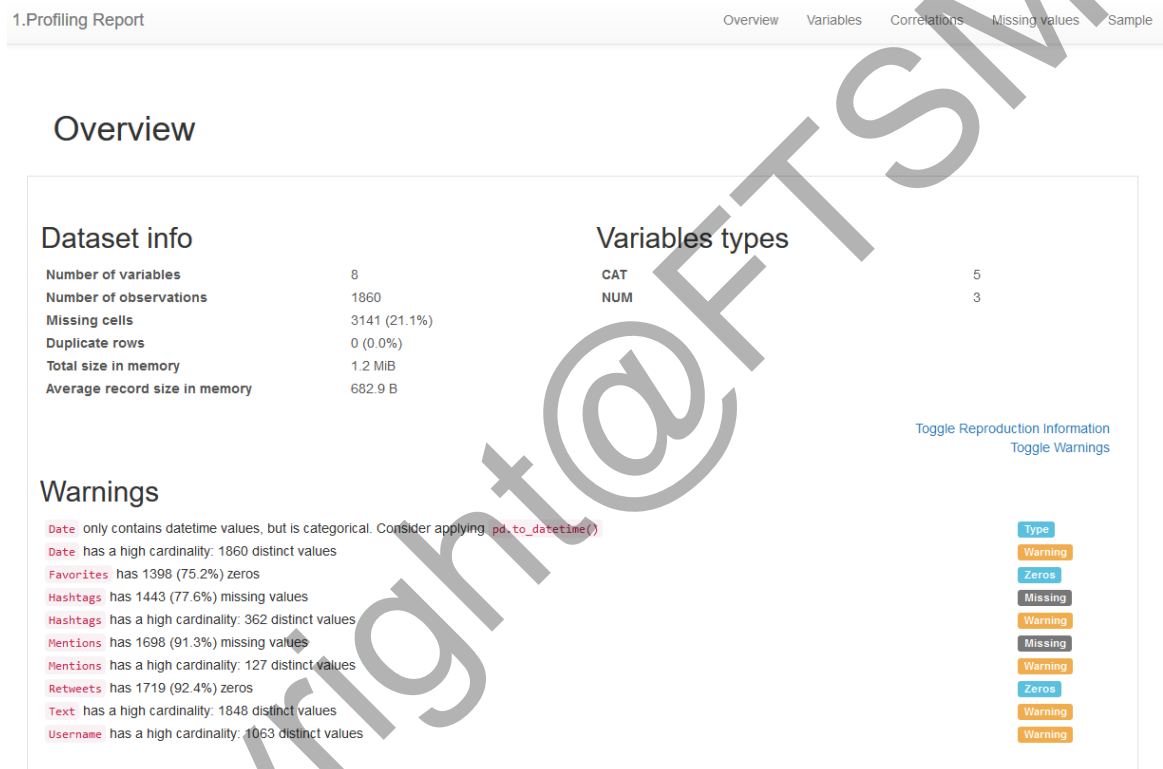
1.Profiling Report

Overview Variables Correlations Missing values Sample

Overview

Dataset info

| | |
|---|---|
| Number of variables | 8 |
| Number of observations | 1860 |
| Missing cells | 3141 (21.1%) |
| Duplicate rows | 0 (0.0%) |
| Total size in memory | 1.2 MiB |
| Average record size in memory | 682.9 B |

Variables types

| | |
|---|---|
| CAT | 5 |
| NUM | 3 |

Toggle Reproduction Information
Toggle Warnings

Warnings

Date only contains datetime values, but is categorical. Consider applying pd.to_datetime() Type
Date has a high cardinality: 1860 distinct values Warning
Favorites has 1398 (75.2%) zeros Zeros
Hashtags has 1443 (77.6%) missing values Missing
Hashtags has a high cardinality: 362 distinct values Warning
Mentions has 1698 (91.3%) missing values Missing
Mentions has a high cardinality: 127 distinct values Warning
Retweets has 1719 (92.4%) zeros Zeros
Text has a high cardinality: 1848 distinct values Warning
Username has a high cardinality: 1063 distinct values Warning

right@FTSM